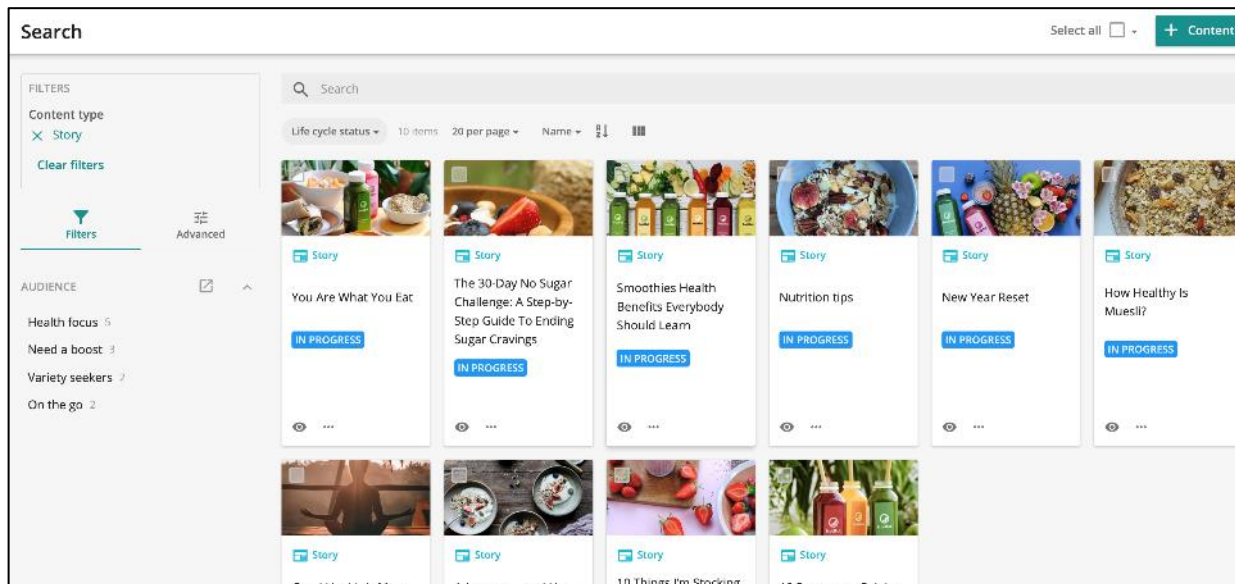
Search

Select all

+ Content

FILTERS

Content type

× Story

Clear filters

Filters

Advanced

AUDIENCE

Health focus 5

Need a boost 3

Variety seekers 2

On the go 2

Search

Life cycle status 10 items 20 per page Name

Story

You Are What You Eat

IN PROGRESS

Story

The 30-Day No Sugar Challenge: A Step-by-Step Guide To Ending Sugar Cravings

IN PROGRESS

Story

Smoothies Health Benefits Everybody Should Learn

IN PROGRESS

Story

Nutrition tips

IN PROGRESS

Story

New Year Reset

IN PROGRESS

Story

How Healthy Is Muesli?

IN PROGRESS

Story

Story

Story

10 Things I'm Stocking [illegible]

Story